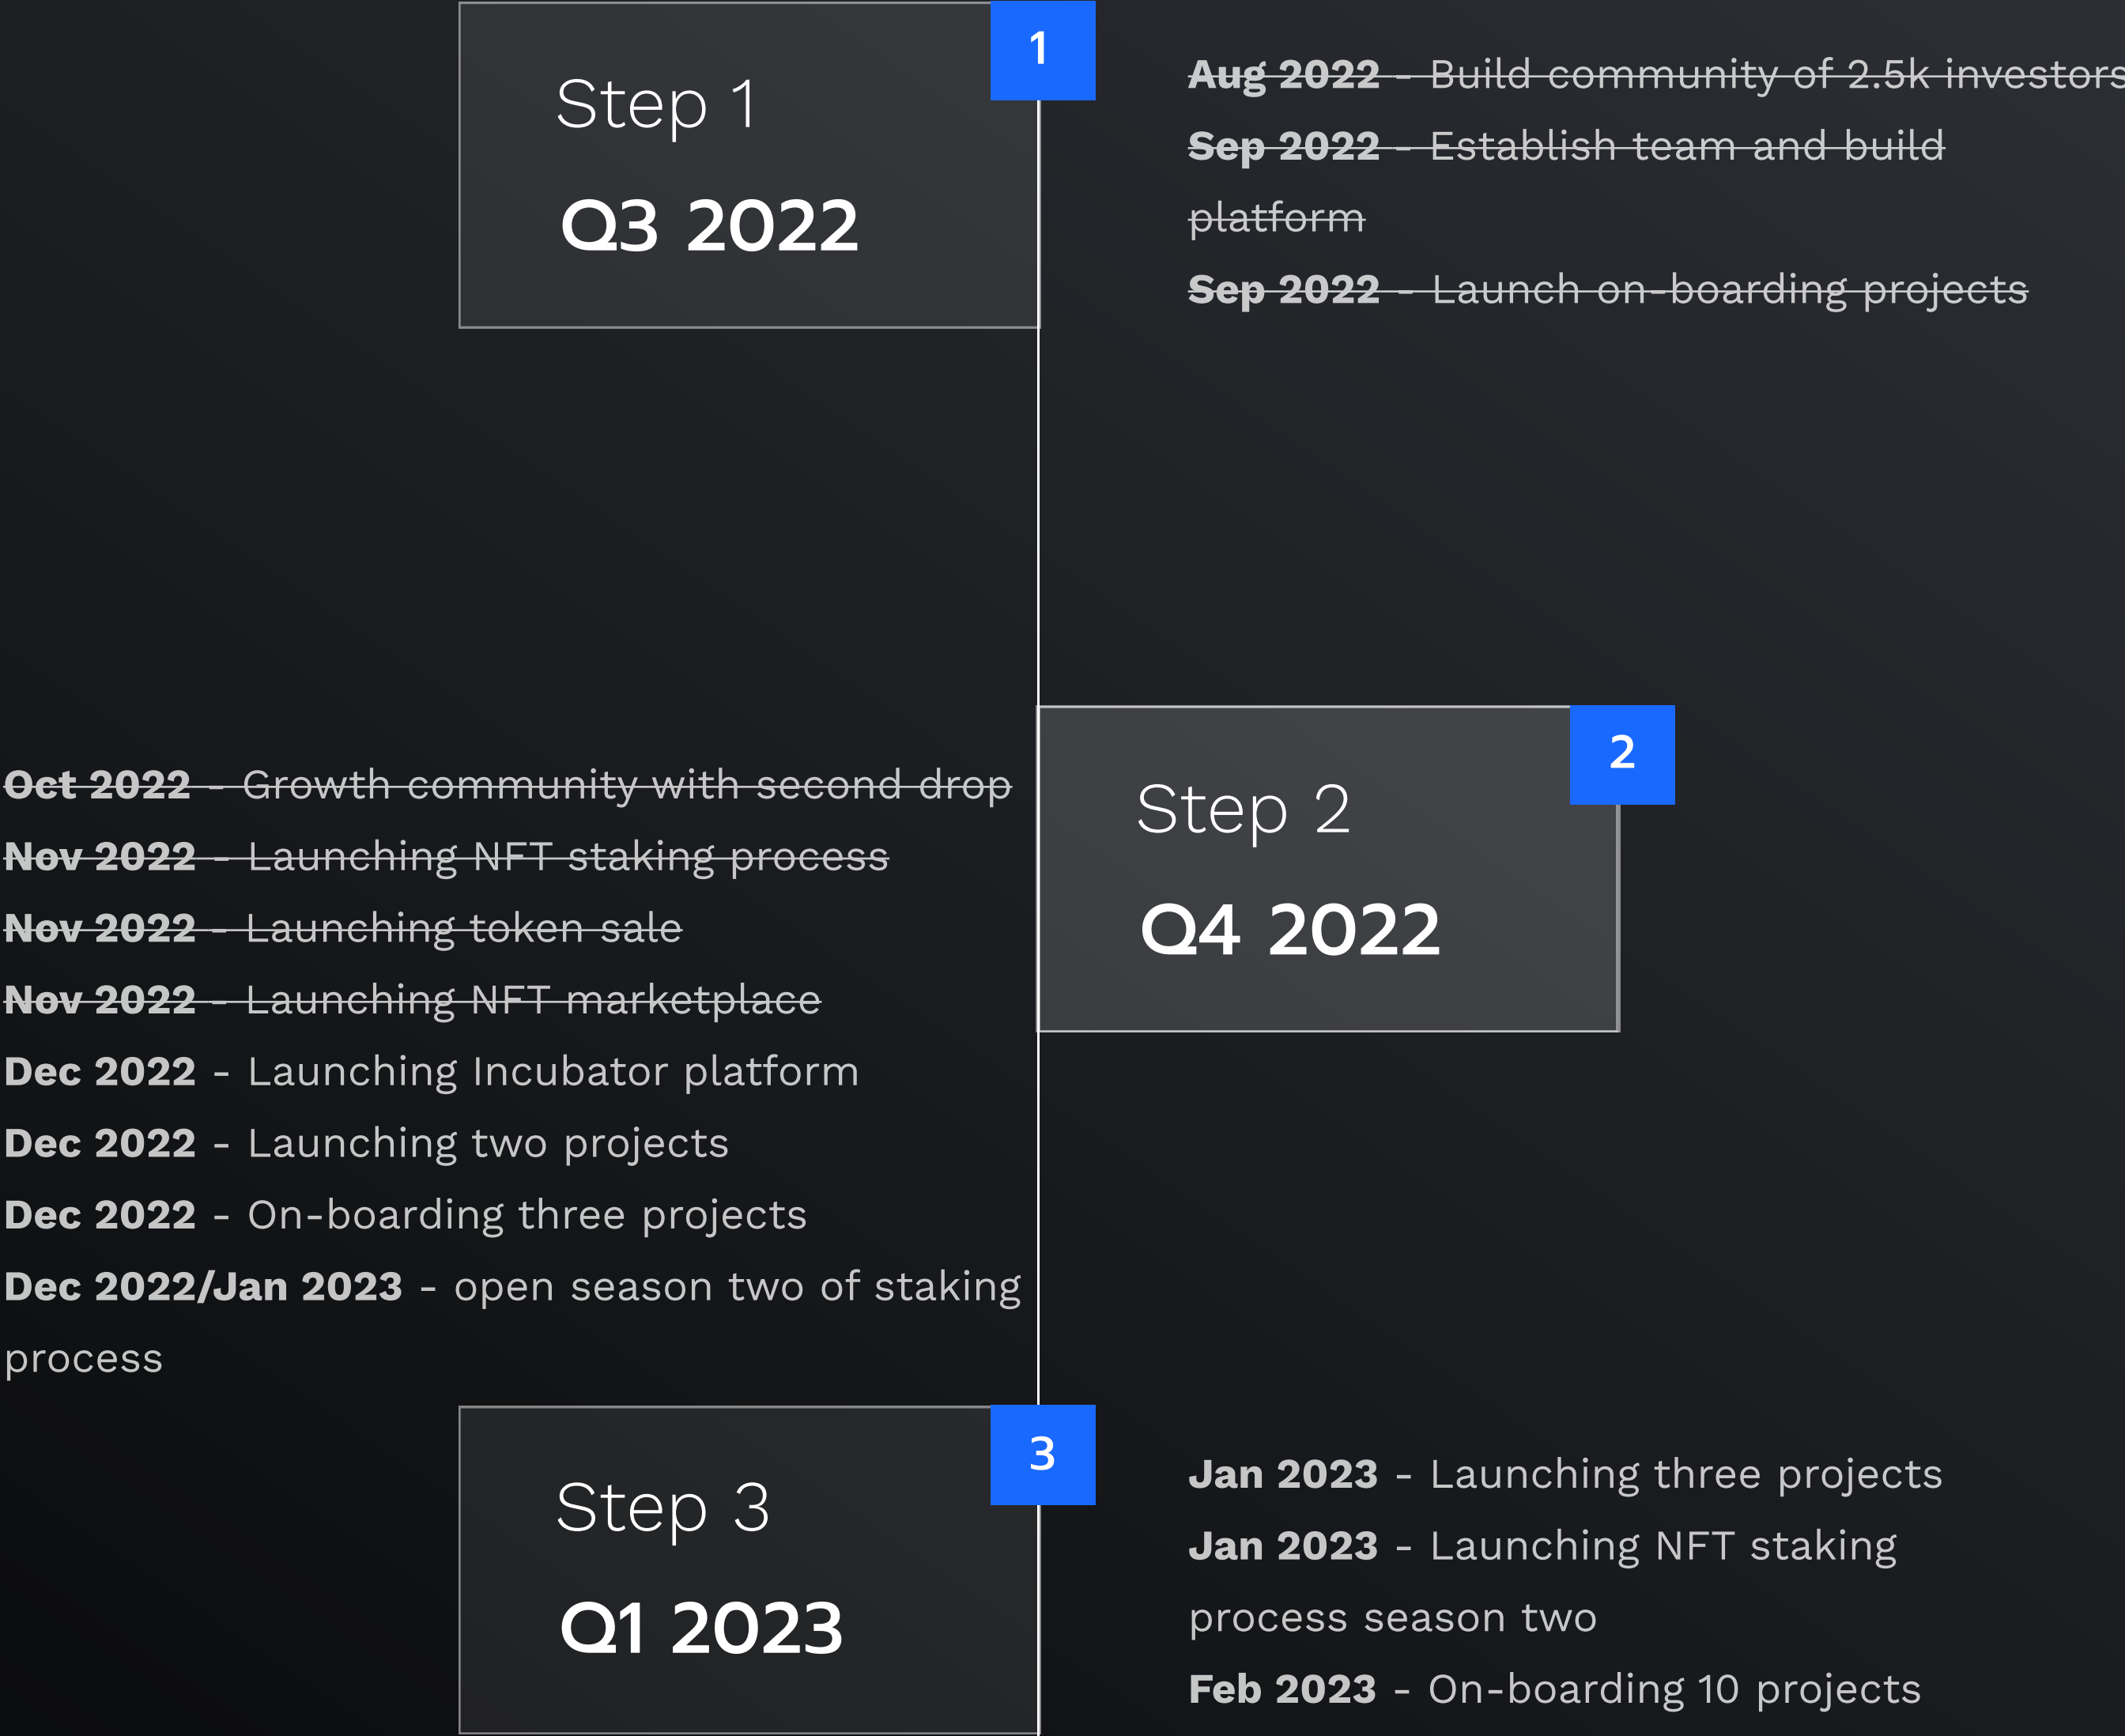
Step 1

Q3 2022

1

~~**Aug 2022** - Build community of 2.5k investors~~

~~**Sep 2022** - Establish team and build platform~~

~~**Sep 2022** - Launch on-boarding projects~~

~~**Oct 2022** - Growth community with second drop~~

~~**Nov 2022** - Launching NFT staking process~~

~~**Nov 2022** - Launching token sale~~

~~**Nov 2022** - Launching NFT marketplace~~

**Dec 2022** - Launching Incubator platform

**Dec 2022** - Launching two projects

**Dec 2022** - On-boarding three projects

**Dec 2022/Jan 2023** - open season two of staking process

Step 2

Q4 2022

2

Step 3

Q1 2023

3

**Jan 2023** - Launching three projects

**Jan 2023** - Launching NFT staking process season two

**Feb 2023** - On-boarding 10 projects